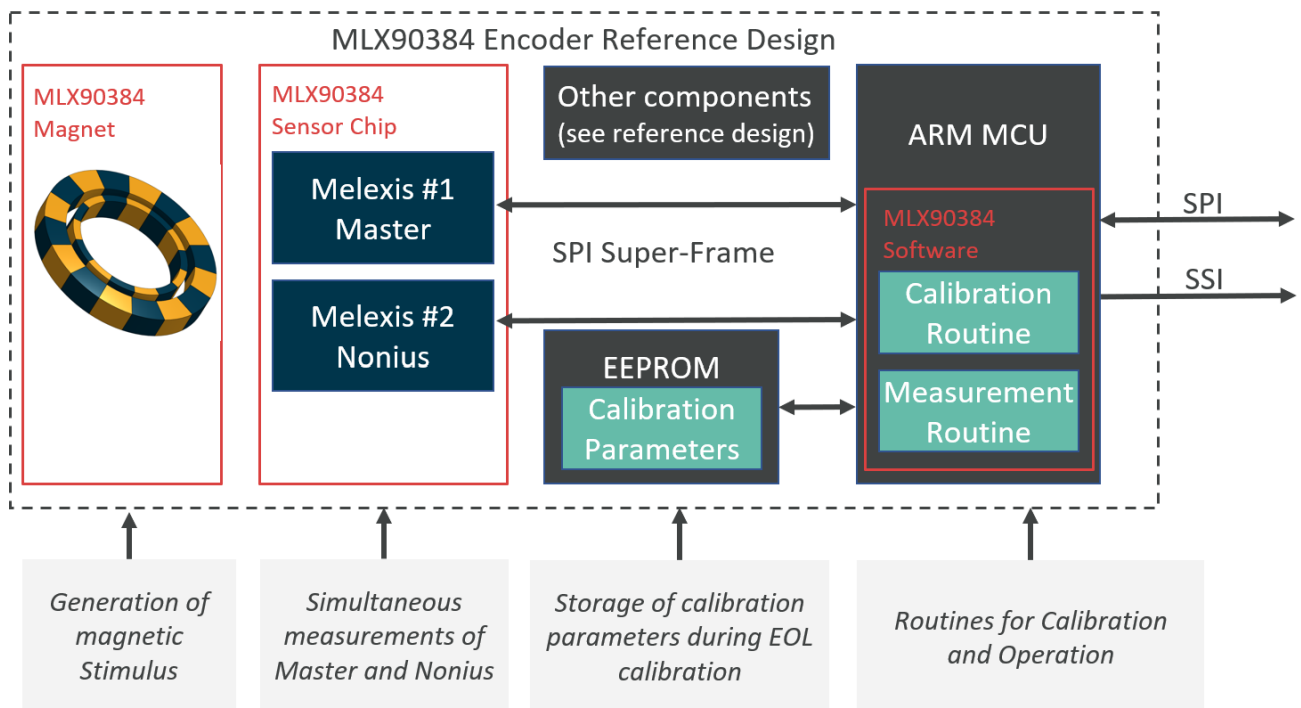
MLX90384 Encoder Reference Design

MLX90384 Magnet

MLX90384 Sensor Chip

Melexis #1 Master

Melexis #2 Nonius

Other components (see reference design)

SPI Super-Frame

EEPROM

Calibration Parameters

ARM MCU

MLX90384 Software

Calibration Routine

Measurement Routine

SPI

SSI

Generation of magnetic Stimulus

Simultaneous measurements of Master and Nonius

Storage of calibration parameters during EOL calibration

Routines for Calibration and Operation